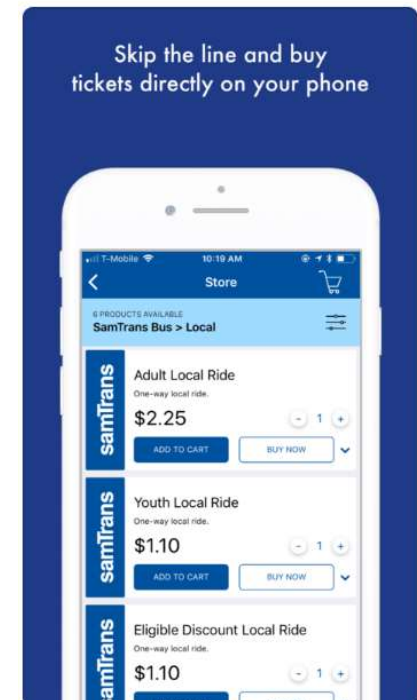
Skip the line and buy tickets directly on your phone

T-Mobile 10:19 AM

Store

6 PRODUCTS AVAILABLE
SamTrans Bus > Local

samTrans
Adult Local Ride
One-way local ride.
$2.25
- 1 +
ADD TO CART
BUY NOW

samTrans
Youth Local Ride
One-way local ride.
$1.10
- 1 +
ADD TO CART
BUY NOW

samTrans
Eligible Discount Local Ride
One-way local ride.
$1.10
- 1 +